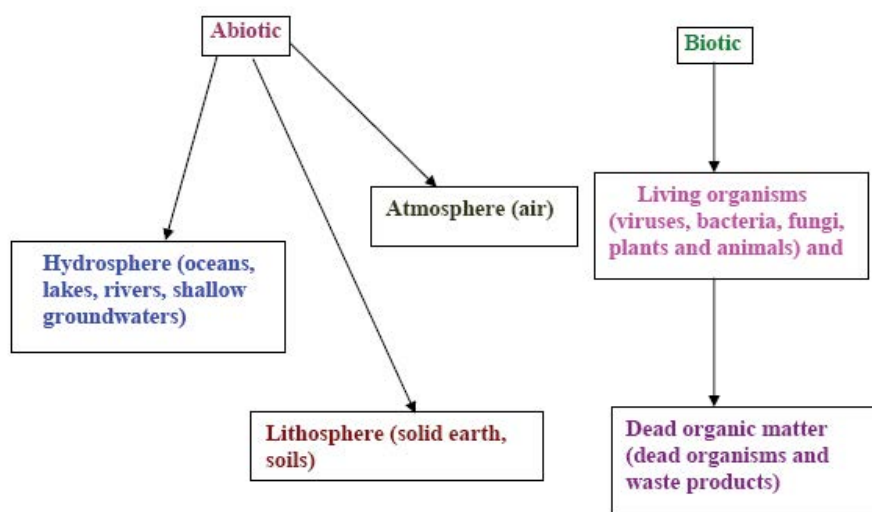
Abiotic

Biotic

Atmosphere (air)

Living organisms (viruses, bacteria, fungi, plants and animals) and

Hydrosphere (oceans, lakes, rivers, shallow groundwaters)

Lithosphere (solid earth, soils)

Dead organic matter (dead organisms and waste products)